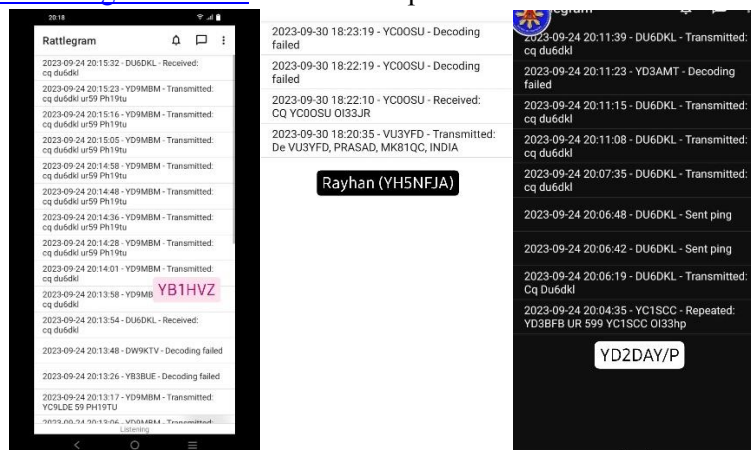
20:18

Rattlegram

2023-09-24 20:15:32 - DU6DKL - Received: cq du6dkl

2023-09-24 20:15:23 - YD9MBM - Transmitted: cq du6dkl ur59 Ph19tu

2023-09-24 20:15:16 - YD9MBM - Transmitted: cq du6dkl ur59 Ph19tu

2023-09-24 20:15:05 - YD9MBM - Transmitted: cq du6dkl ur59 Ph19tu

2023-09-24 20:14:58 - YD9MBM - Transmitted: cq du6dkl ur59 Ph19tu

2023-09-24 20:14:48 - YD9MBM - Transmitted: cq du6dkl ur59 Ph19tu

2023-09-24 20:14:36 - YD9MBM - Transmitted: cq du6dkl ur59 Ph19tu

2023-09-24 20:14:28 - YD9MBM - Transmitted: cq du6dkl ur59 Ph19tu

2023-09-24 20:14:01 - YD9MBM - Transmitted: cq du6dkl

2023-09-24 20:13:58 - YD9MB cq du6dkl

YB1HVZ

2023-09-24 20:13:54 - DU6DKL - Received: cq du6dkl

2023-09-24 20:13:48 - DW9KTV - Decoding failed

2023-09-24 20:13:26 - YB3BUE - Decoding failed

2023-09-24 20:13:17 - YD9MBM - Transmitted: YC9LDE 59 PH19TU

2023-09-24 20:13:06 - YD9MBM - Transmitted:

Listening

2023-09-30 18:23:19 - YC0OSU - Decoding failed

2023-09-30 18:22:19 - YC0OSU - Decoding failed

2023-09-30 18:22:10 - YC0OSU - Received: CQ YC0OSU OI33JR

2023-09-30 18:20:35 - VU3YFD - Transmitted: De VU3YFD, PRASAD, MK81QC, INDIA

Rayhan (YH5NFJA)

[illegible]egram

2023-09-24 20:11:39 - DU6DKL - Transmitted: cq du6dkl

2023-09-24 20:11:23 - YD3AMT - Decoding failed

2023-09-24 20:11:15 - DU6DKL - Transmitted: cq du6dkl

2023-09-24 20:11:08 - DU6DKL - Transmitted: cq du6dkl

2023-09-24 20:07:35 - DU6DKL - Transmitted: cq du6dkl

2023-09-24 20:06:48 - DU6DKL - Sent ping

2023-09-24 20:06:42 - DU6DKL - Sent ping

2023-09-24 20:06:19 - DU6DKL - Transmitted: Cq Du6dkl

2023-09-24 20:04:35 - YC1SCC - Repeated: YD3BFB UR 599 YC1SCC OI33hp

YD2DAY/P